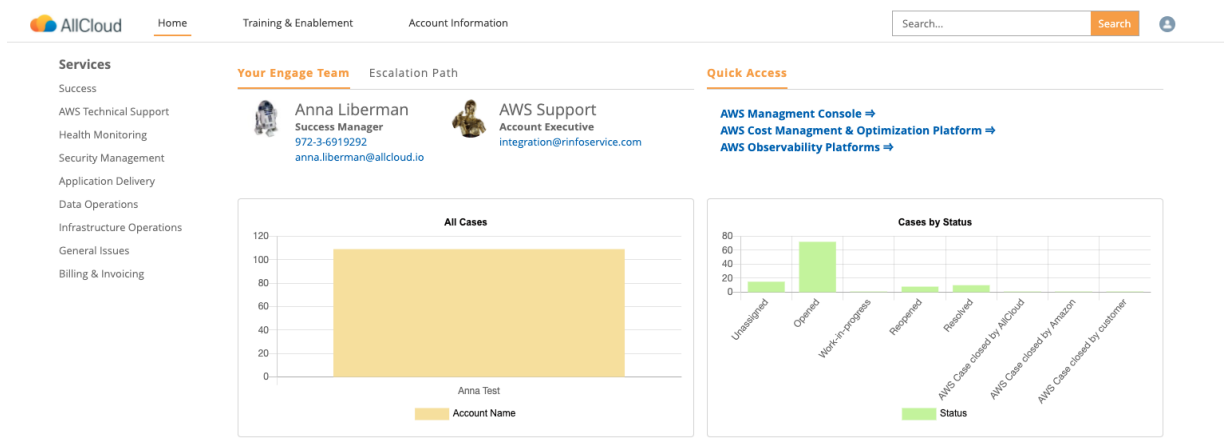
AllCloud Home Training & Enablement Account Information Search... Search

Services
Success
AWS Technical Support
Health Monitoring
Security Management
Application Delivery
Data Operations
Infrastructure Operations
General Issues
Billing & Invoicing

Your Engage Team Escalation Path

Anna Liberman
Success Manager
972-3-6919292
anna.liberman@allcloud.io

AWS Support
Account Executive
integration@rinfoservice.com

Quick Access

AWS Managment Console ⇒
AWS Cost Managment & Optimization Platform ⇒
AWS Observability Platforms ⇒

All Cases
120
100
80
60
40
20
0
Anna Test
Account Name

Cases by Status
80
60
40
20
0
Unassigned
Opened
Work-in-progress
Reopened
Resolved
AWS Case closed by AllCloud
AWS Case closed by Amazon
AWS Case closed by customer
Status